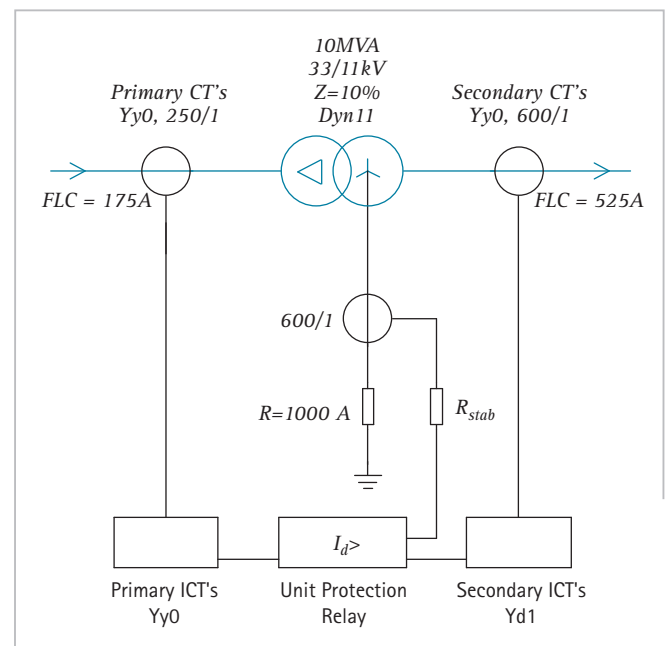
10MVA
33/11kV
Z=10%
Dyn11

Primary CT's
Yy0, 250/1

Secondary CT's
Yy0, 600/1

FLC = 175A

FLC = 525A

600/1

R=1000 A

$R_{stab}$

$I_d$>

Primary ICT's
Yy0

Unit Protection
Relay

Secondary ICT's
Yd1